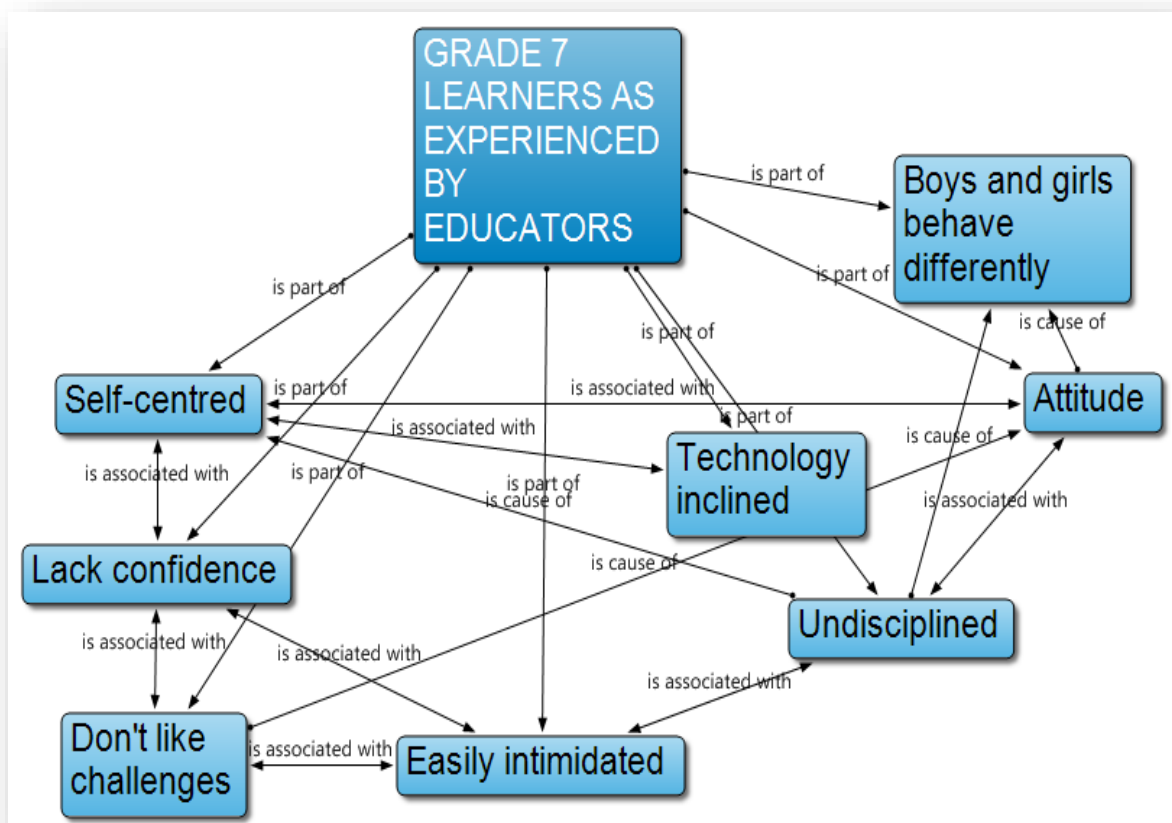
GRADE 7 LEARNERS AS EXPERIENCED BY EDUCATORS

is part of

Boys and girls behave differently

is part of

is part of

is cause of

is part of

Self-centred

is part of

is associated with

Attitude

is part of

is associated with

is cause of

Technology inclined

is associated with

is part of

is part of

is cause of

is associated with

Lack confidence

is cause of

Undisciplined

is associated with

is associated with

is associated with

Don't like challenges

is associated with

Easily intimidated